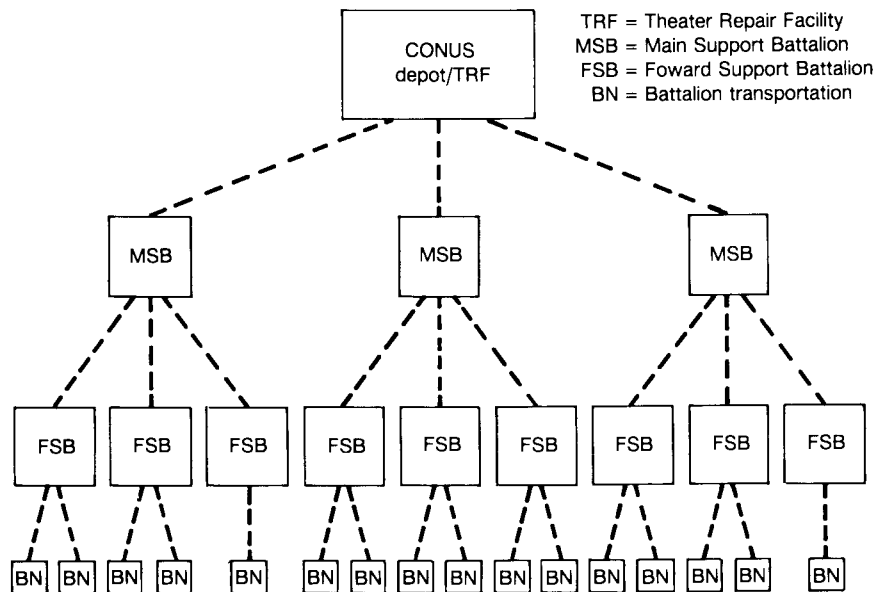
CONUS depot/TRF

TRF = Theater Repair Facility
MSB = Main Support Battalion
FSB = Foward Support Battalion
BN = Battalion transportation

MSB
MSB
MSB

FSB
FSB
FSB
FSB
FSB
FSB
FSB
FSB
FSB

BN
BN
BN
BN
BN
BN
BN
BN
BN
BN
BN
BN
BN
BN
BN
BN